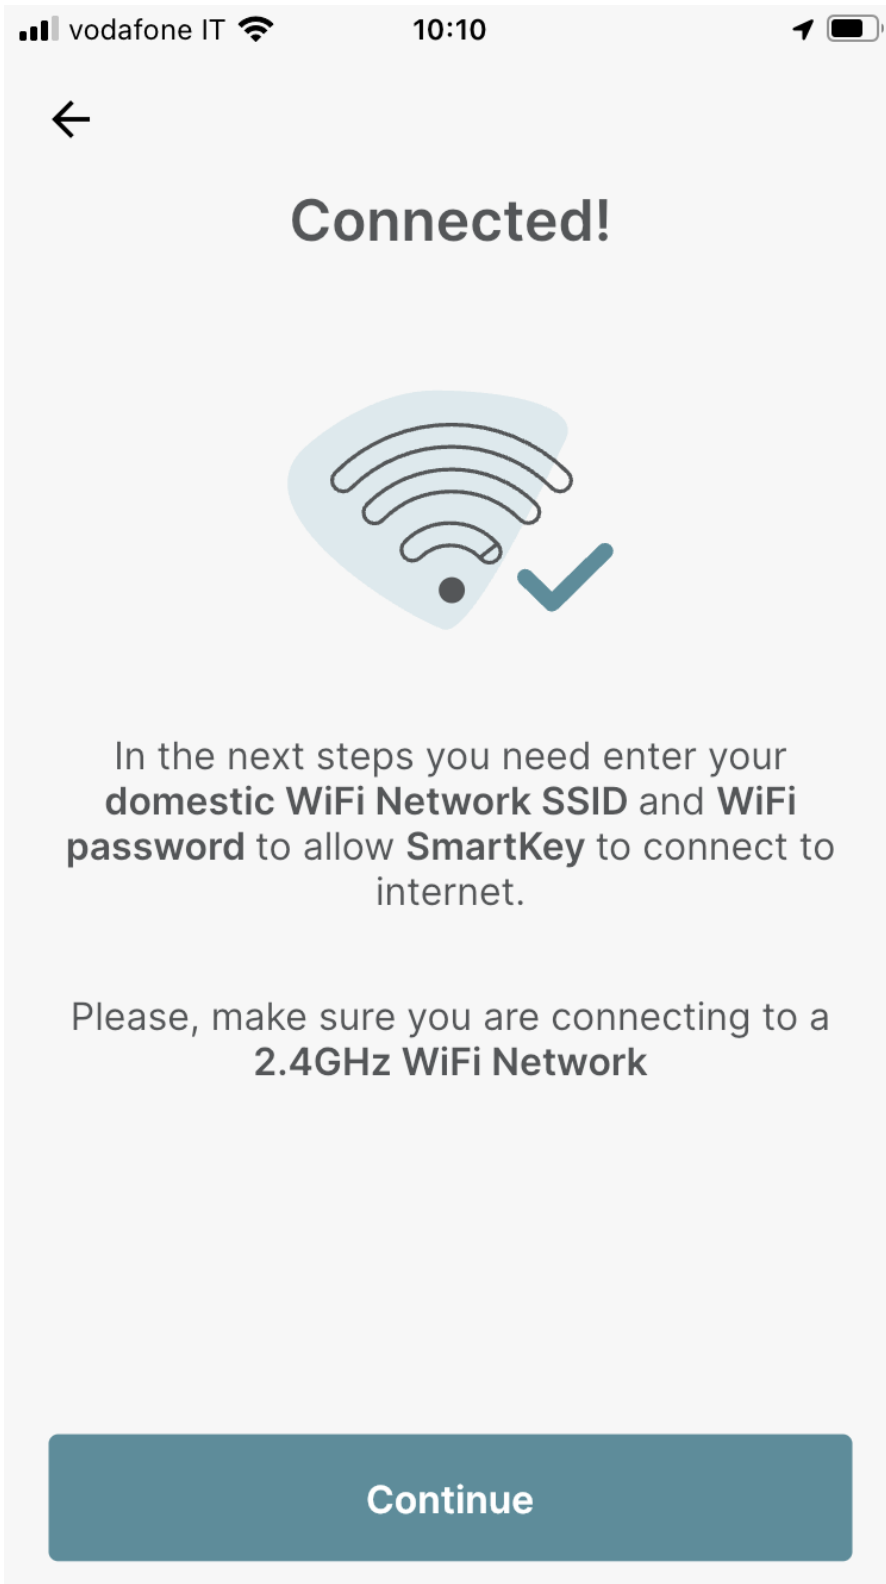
vodafone IT 10:10

Connected!

In the next steps you need enter your domestic WiFi Network SSID and WiFi password to allow SmartKey to connect to internet.

Please, make sure you are connecting to a 2.4GHz WiFi Network

Continue